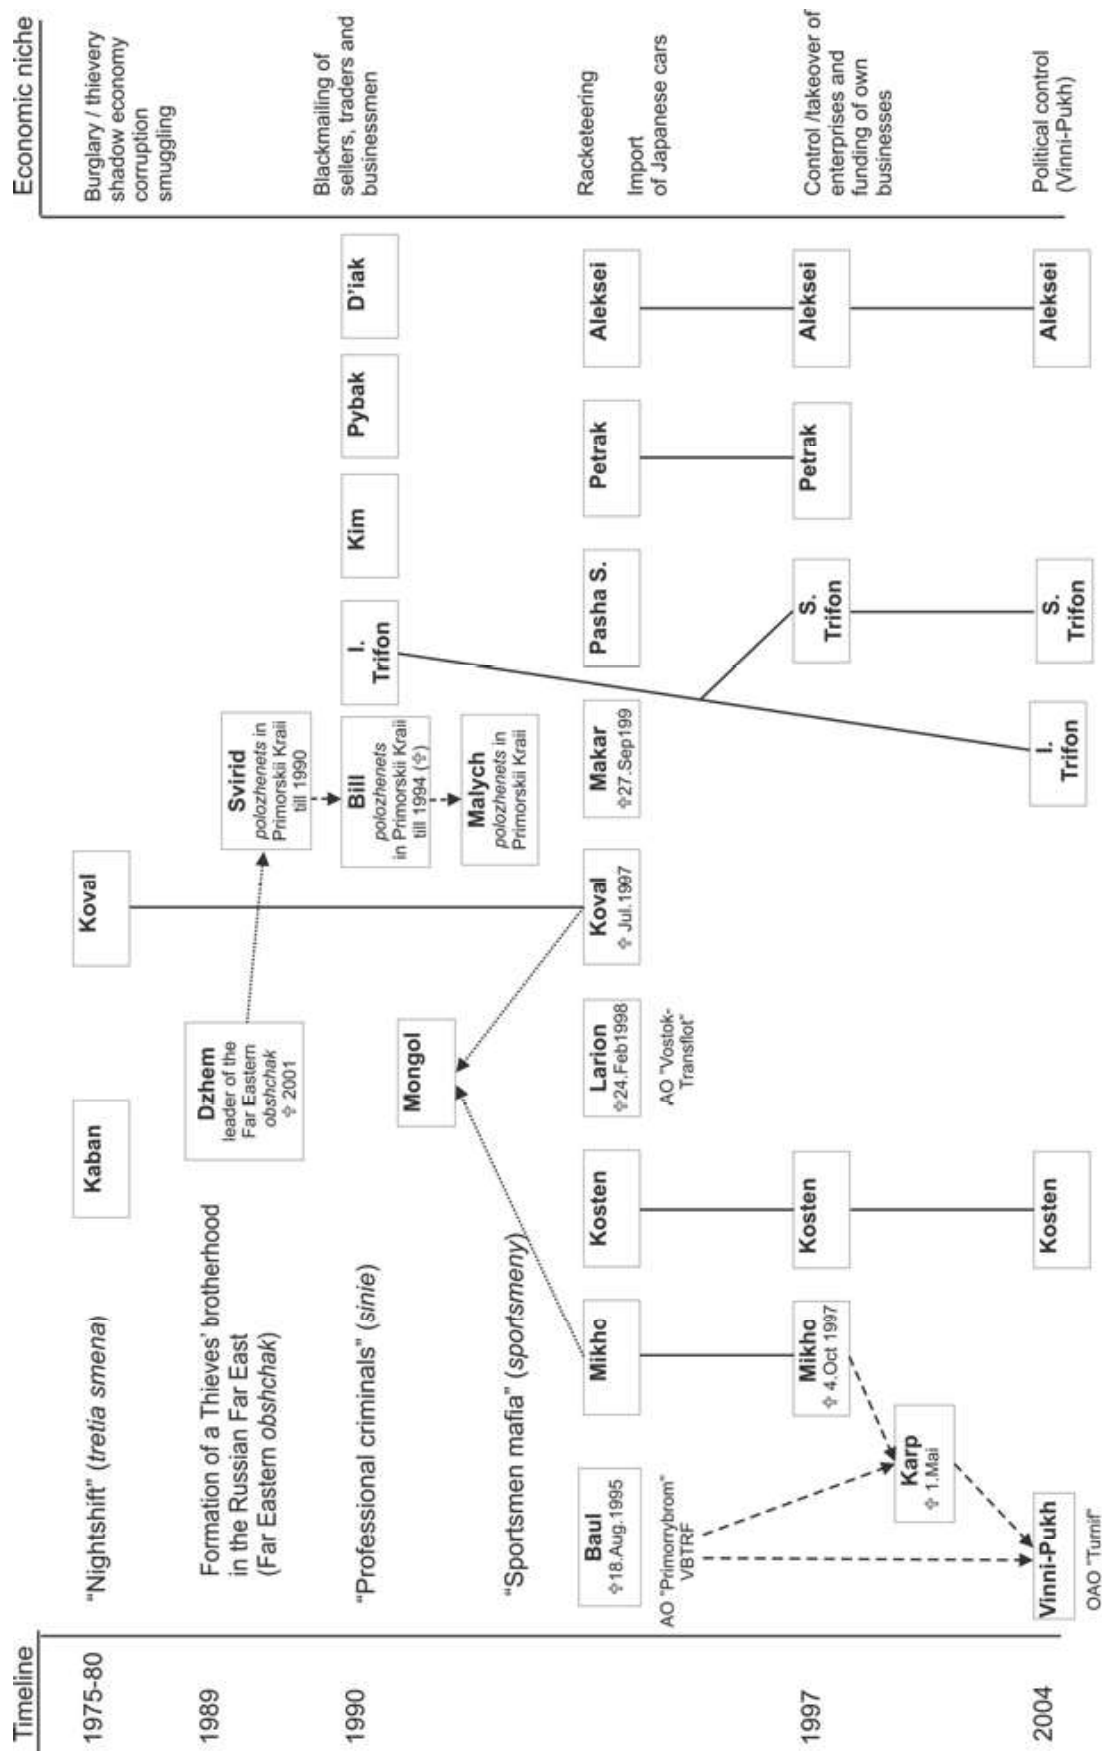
Timeline

1975-80

"Nightshift" (tretia smena)

Kaban

Koval

Burglary / thievery shadow economy corruption smuggling

1989

Formation of a Thieves' brotherhood in the Russian Far East (Far Eastern obshchak)

Dzhem leader of the Far Eastern obshchak ✝ 2001

Svirid polozhenets in Primorskii Kraii till 1990

1990

"Professional criminals" (sinie)

Bill polozhenets in Primorskii Kraii till 1994 (✝)

Malych polozhenets in Primorskii Kraii

I. Trifon

Kim

Pybak

D'iak

Blackmailing of sellers, traders and businessmen

"Sportsmen mafia" (sportsmeny)

Mongol

Baul ✝18.Aug.1995

AO "Primorrybrom" VBTRF

Mikho

Kosten

Larion ✝24.Feb1998

AO "Vostok-Transflot"

Koval ✝ Jul.1997

Makar ✝27.Sep199

Pasha S.

Petrak

Aleksei

Racketeering

Import of Japanese cars

1997

Karp ✝ 1.Mai

Mikho ✝ 4.Oct 1997

Kosten

S. Trifon

Petrak

Aleksei

Control /takeover of enterprises and funding of own businesses

2004

Vinni-Pukh

OAO "Turnif"

Kosten

I. Trifon

S. Trifon

Aleksei

Political control (Vinni-Pukh)

Economic niche